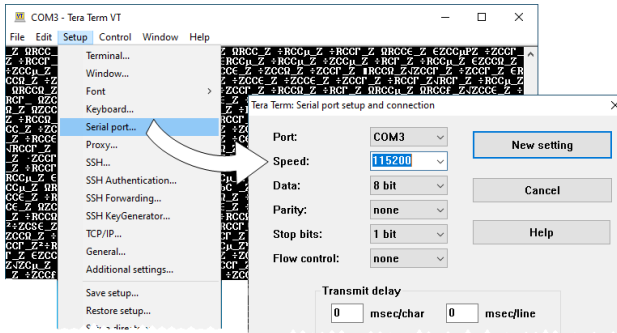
COM3 - Tera Term VT

File Edit Setup Control Window Help

Terminal...
Window...
Font >
Keyboard...
Serial port...
Proxy...
SSH...
SSH Authentication...
SSH Forwarding...
SSH KeyGenerator...
TCP/IP...
General...
Additional settings...
Save setup...
Restore setup...
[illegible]

Tera Term: Serial port setup and connection

Port: COM3
Speed: 115200
Data: 8 bit
Parity: none
Stop bits: 1 bit
Flow control: none

New setting
Cancel
Help

Transmit delay
0 msec/char 0 msec/line